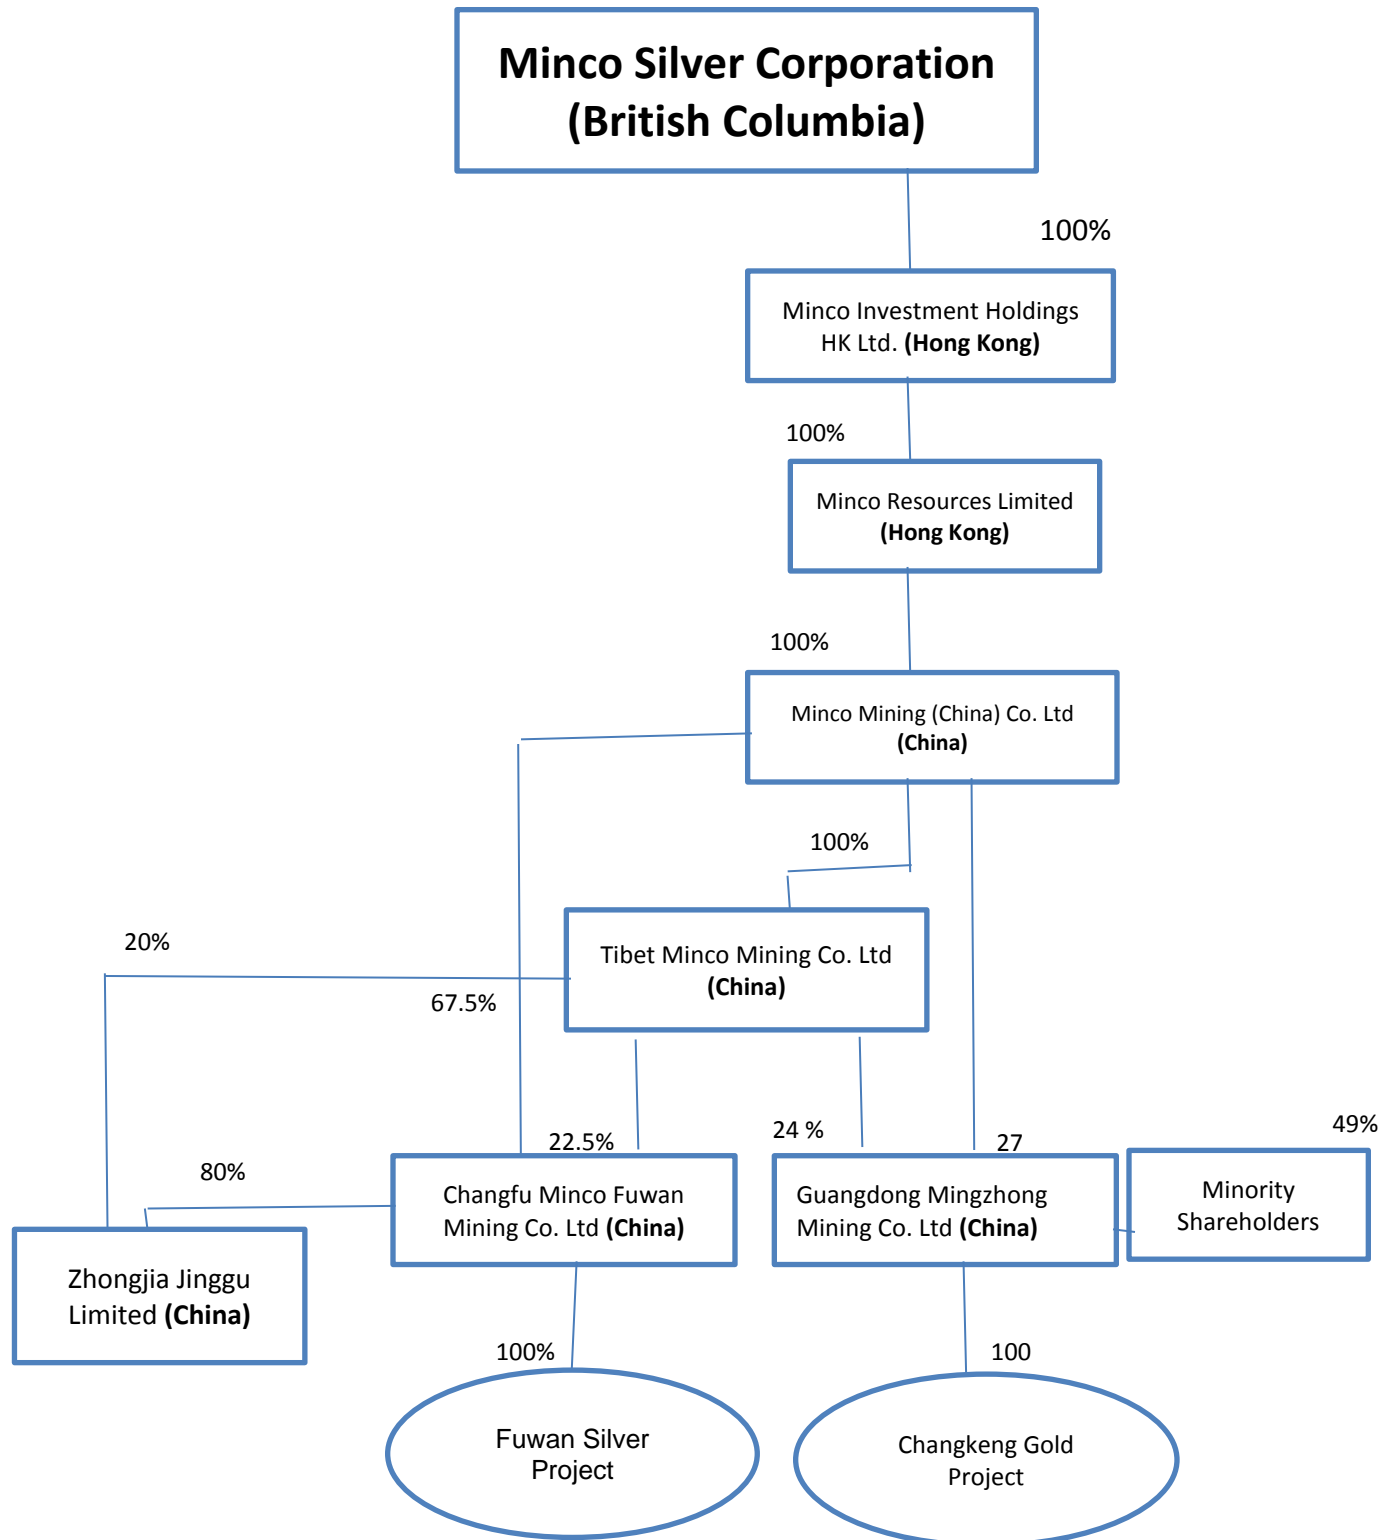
Minco Silver Corporation (British Columbia)

100%

Minco Investment Holdings HK Ltd. **(Hong Kong)**

100%

Minco Resources Limited **(Hong Kong)**

100%

Minco Mining (China) Co. Ltd **(China)**

100%

Tibet Minco Mining Co. Ltd **(China)**

20%

67.5%

22.5%

24 %

27

49%

80%

Changfu Minco Fuwan Mining Co. Ltd **(China)**

Guangdong Mingzhong Mining Co. Ltd **(China)**

Minority Shareholders

Zhongjia Jinggu Limited **(China)**

100%

100

Fuwan Silver Project

Changkeng Gold Project